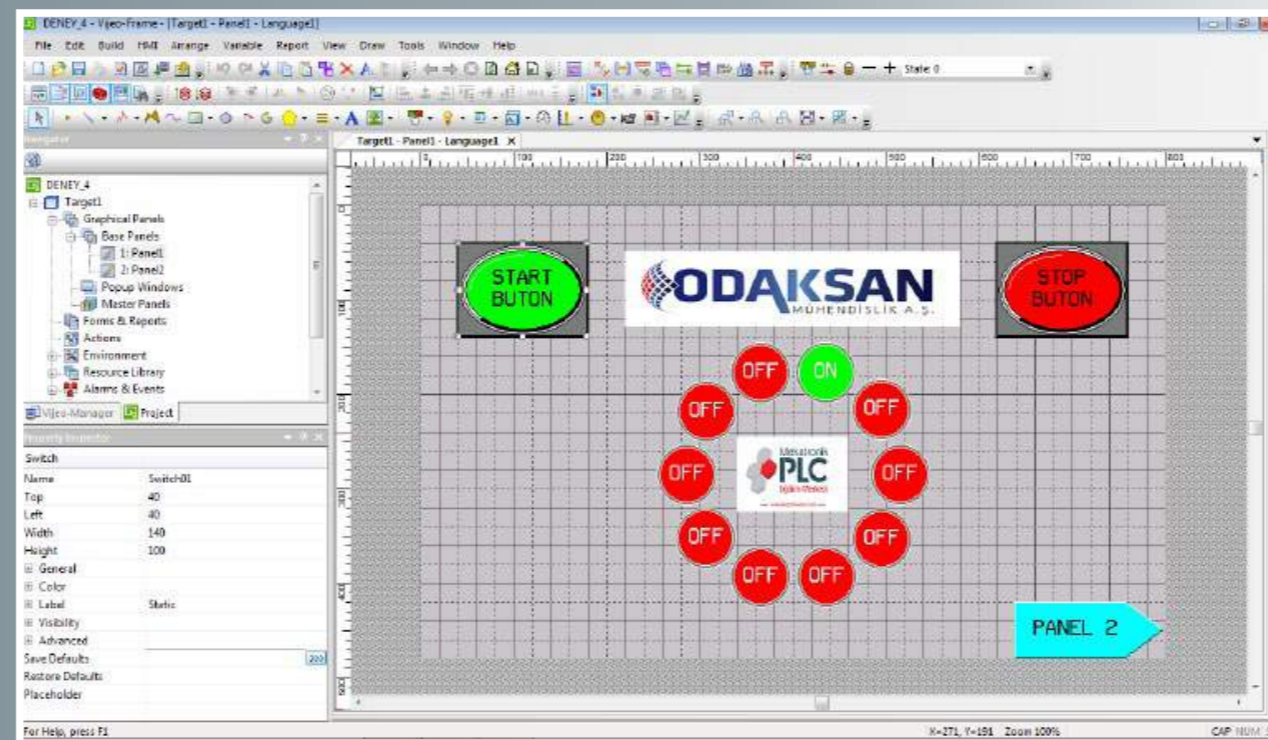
DENEY_4 - Vijeo-Frame - [Target1 - Panel1 - Language1]

File Edit Build HMI Arrange Variable Report View Draw Tools Window Help

State 0

Navigator

DENEY_4
Target1
Graphical Panels
Base Panels
1: Panel1
2: Panel2
Popup Windows
Master Panels
Forms & Reports
Actions
Environment
Resource Library
Alarms & Events

Vijeo-Manager Project

Property Inspector

Switch

| Name | Switch01 |
|---|---|
| Top | 40 |
| Left | 40 |
| Width | 140 |
| Height | 100 |
| General | |
| Color | |
| Label | Static |
| Visibility | |
| Advanced | |
| Save Defaults | |
| Restore Defaults | |
| Placeholder | |

Target1 - Panel1 - Language1

START BUTON

ODAKSAN MÜHENDİSLİK A.Ş.

STOP BUTON

OFF ON OFF OFF OFF OFF OFF OFF OFF OFF

Mekatronik PLC

PANEL 2

For Help, press F1

X=271, Y=191 Zoom 100%

CAP NUM